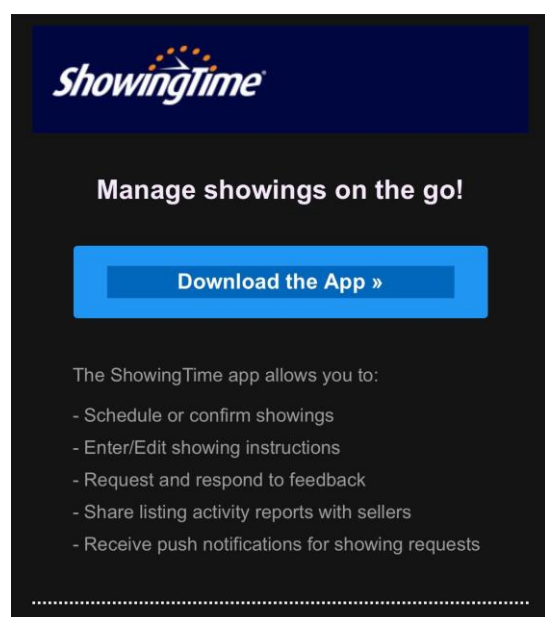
ShowingTime

Manage showings on the go!

Download the App »

The ShowingTime app allows you to:

- Schedule or confirm showings
- Enter/Edit showing instructions
- Request and respond to feedback
- Share listing activity reports with sellers
- Receive push notifications for showing requests